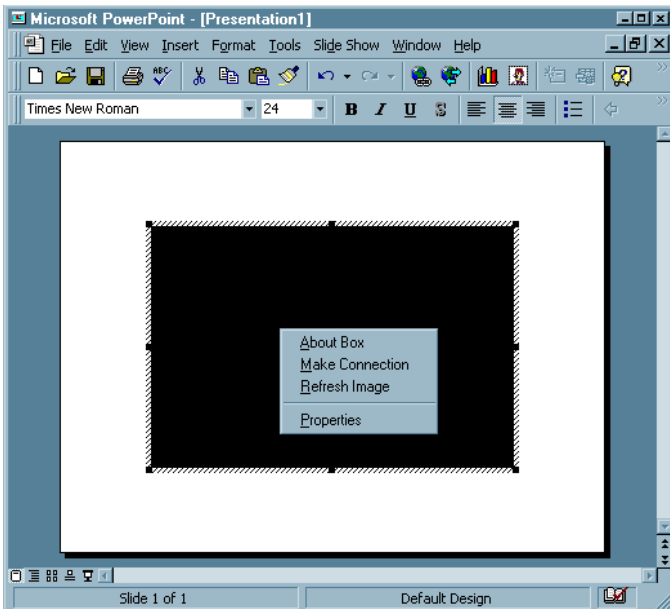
Microsoft PowerPoint - [Presentation1]

File Edit View Insert Format Tools Slide Show Window Help

Times New Roman 24 B I U S

About Box
Make Connection
Refresh Image

Properties

Slide 1 of 1 Default Design